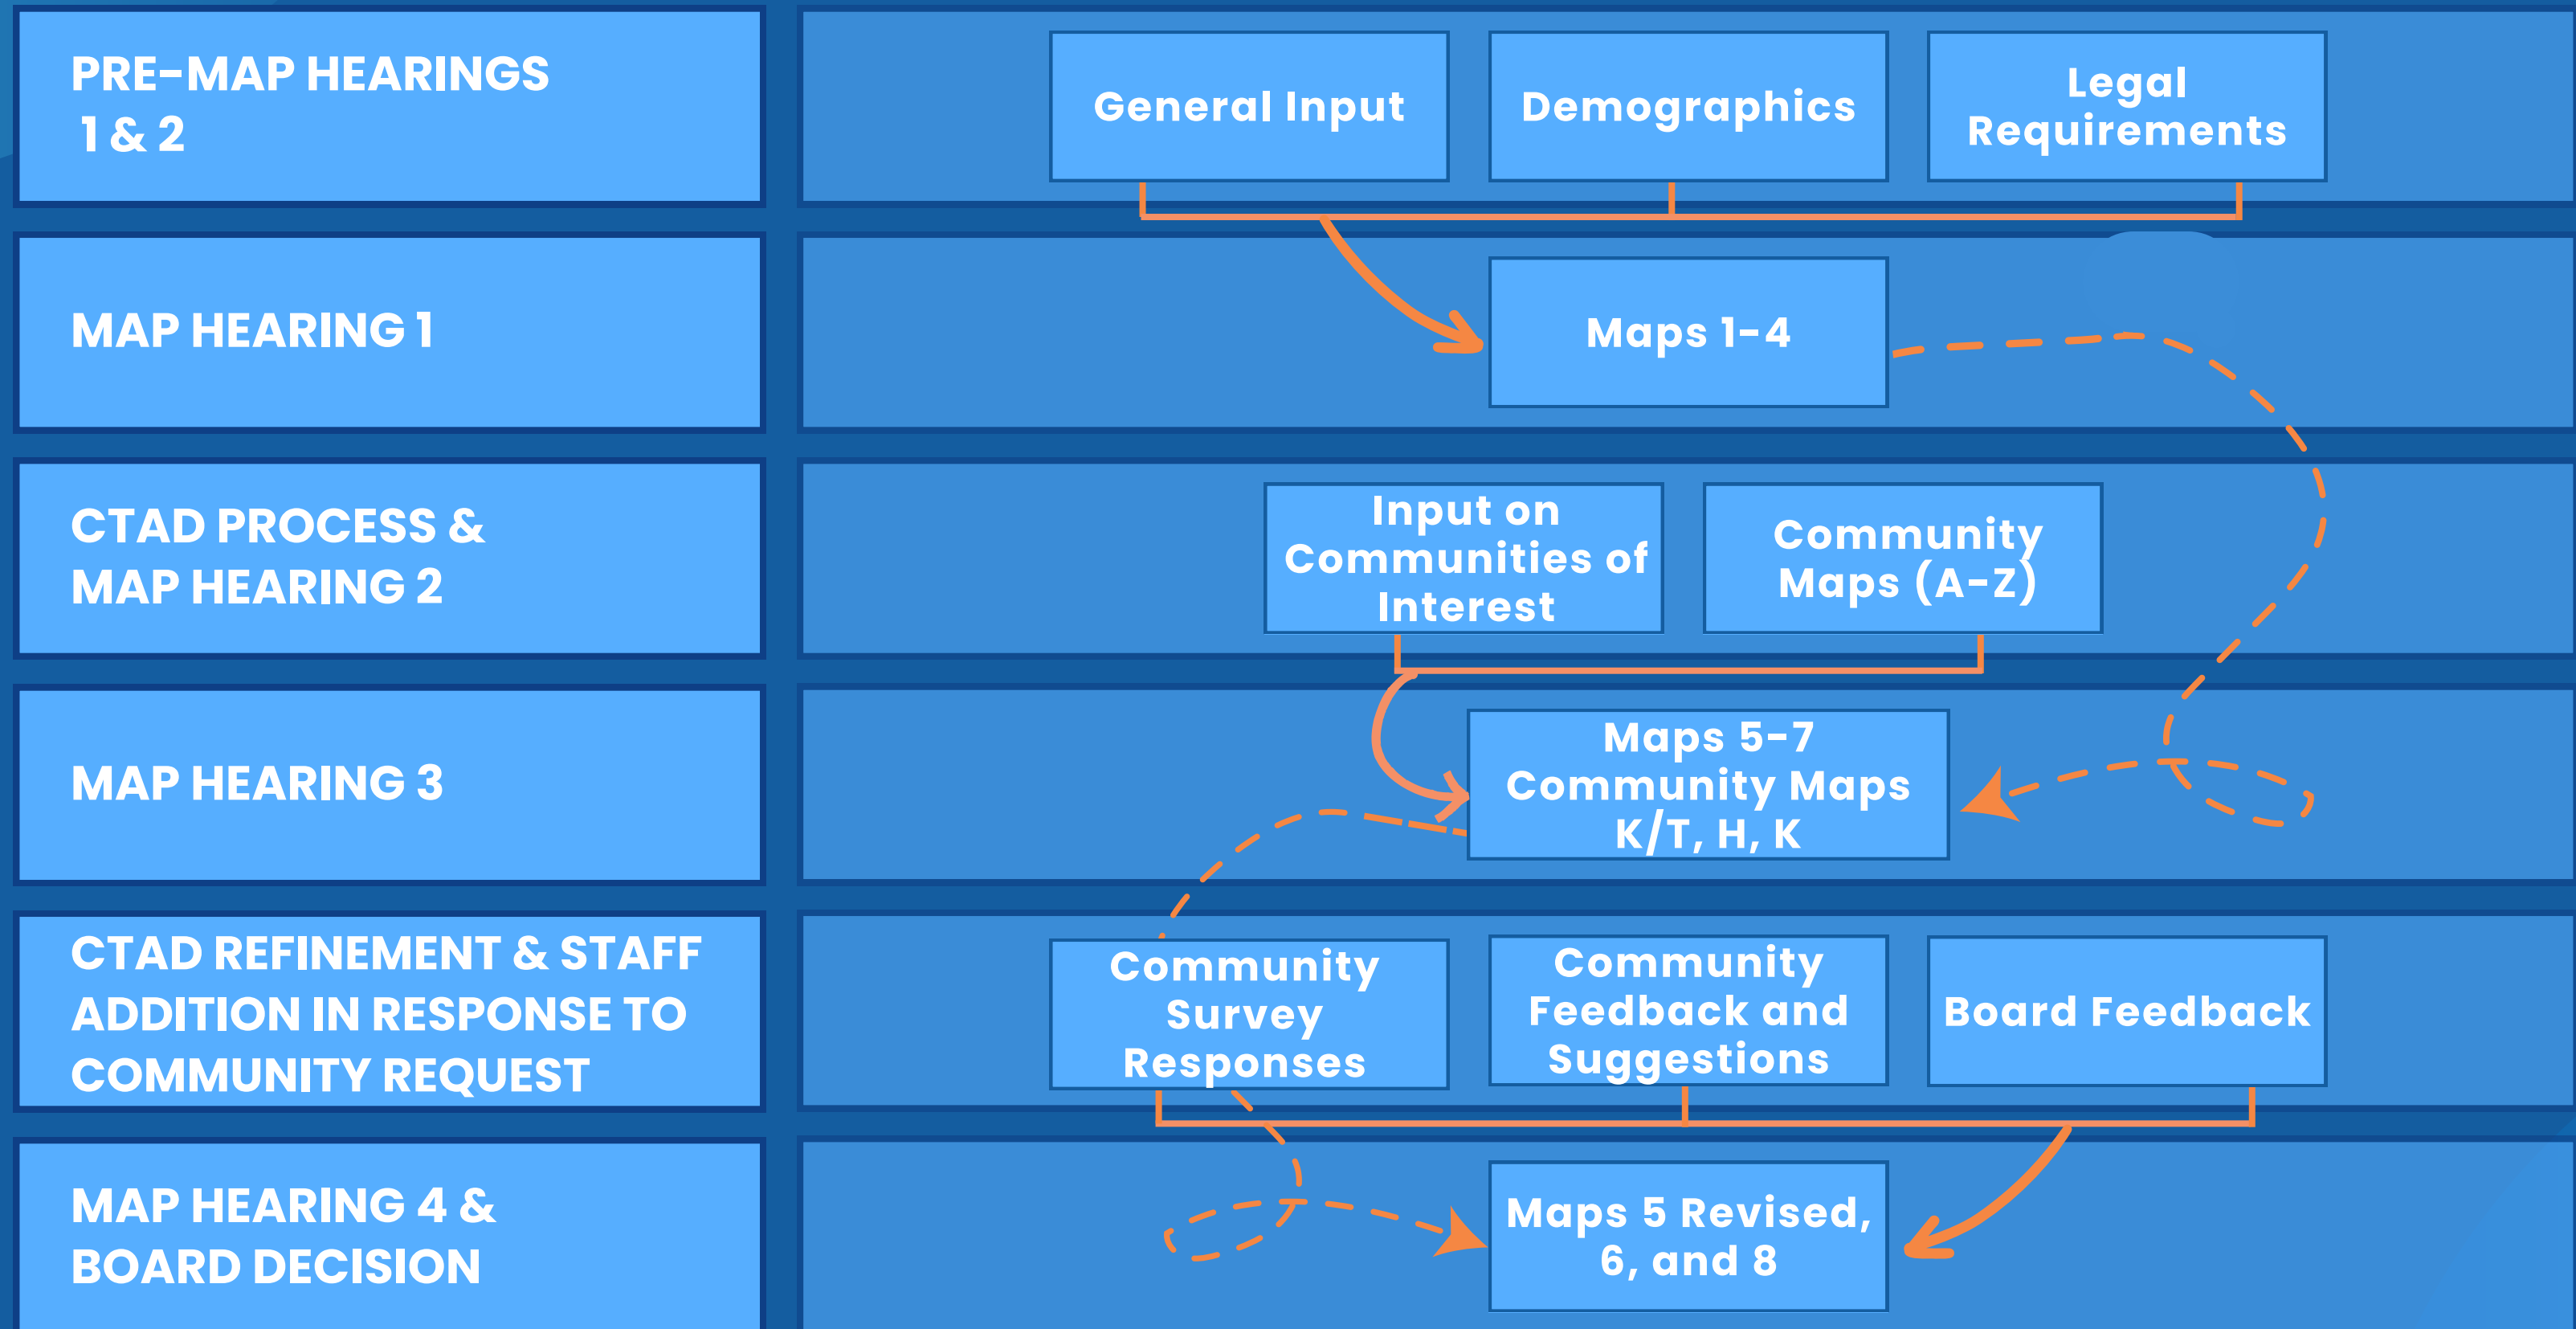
PRE-MAP HEARINGS 1 & 2

General Input

Demographics

Legal Requirements

MAP HEARING 1

Maps 1-4

CTAD PROCESS & MAP HEARING 2

Input on Communities of Interest

Community Maps (A-Z)

MAP HEARING 3

Maps 5-7 Community Maps K/T, H, K

CTAD REFINEMENT & STAFF ADDITION IN RESPONSE TO COMMUNITY REQUEST

Community Survey Responses

Community Feedback and Suggestions

Board Feedback

MAP HEARING 4 & BOARD DECISION

Maps 5 Revised, 6, and 8